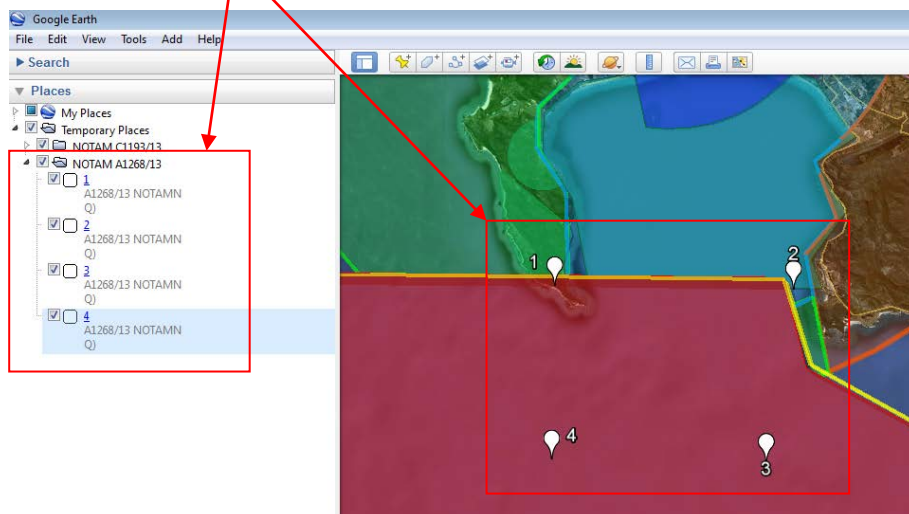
Google Earth

File Edit View Tools Add Help

▶ Search

▼ Places

My Places

Temporary Places

NOTAM C1193/13

NOTAM A1268/13

1
A1268/13 NOTAMN
Q)

2
A1268/13 NOTAMN
Q)

3
A1268/13 NOTAMN
Q)

4
A1268/13 NOTAMN
Q)

1

2

4

3